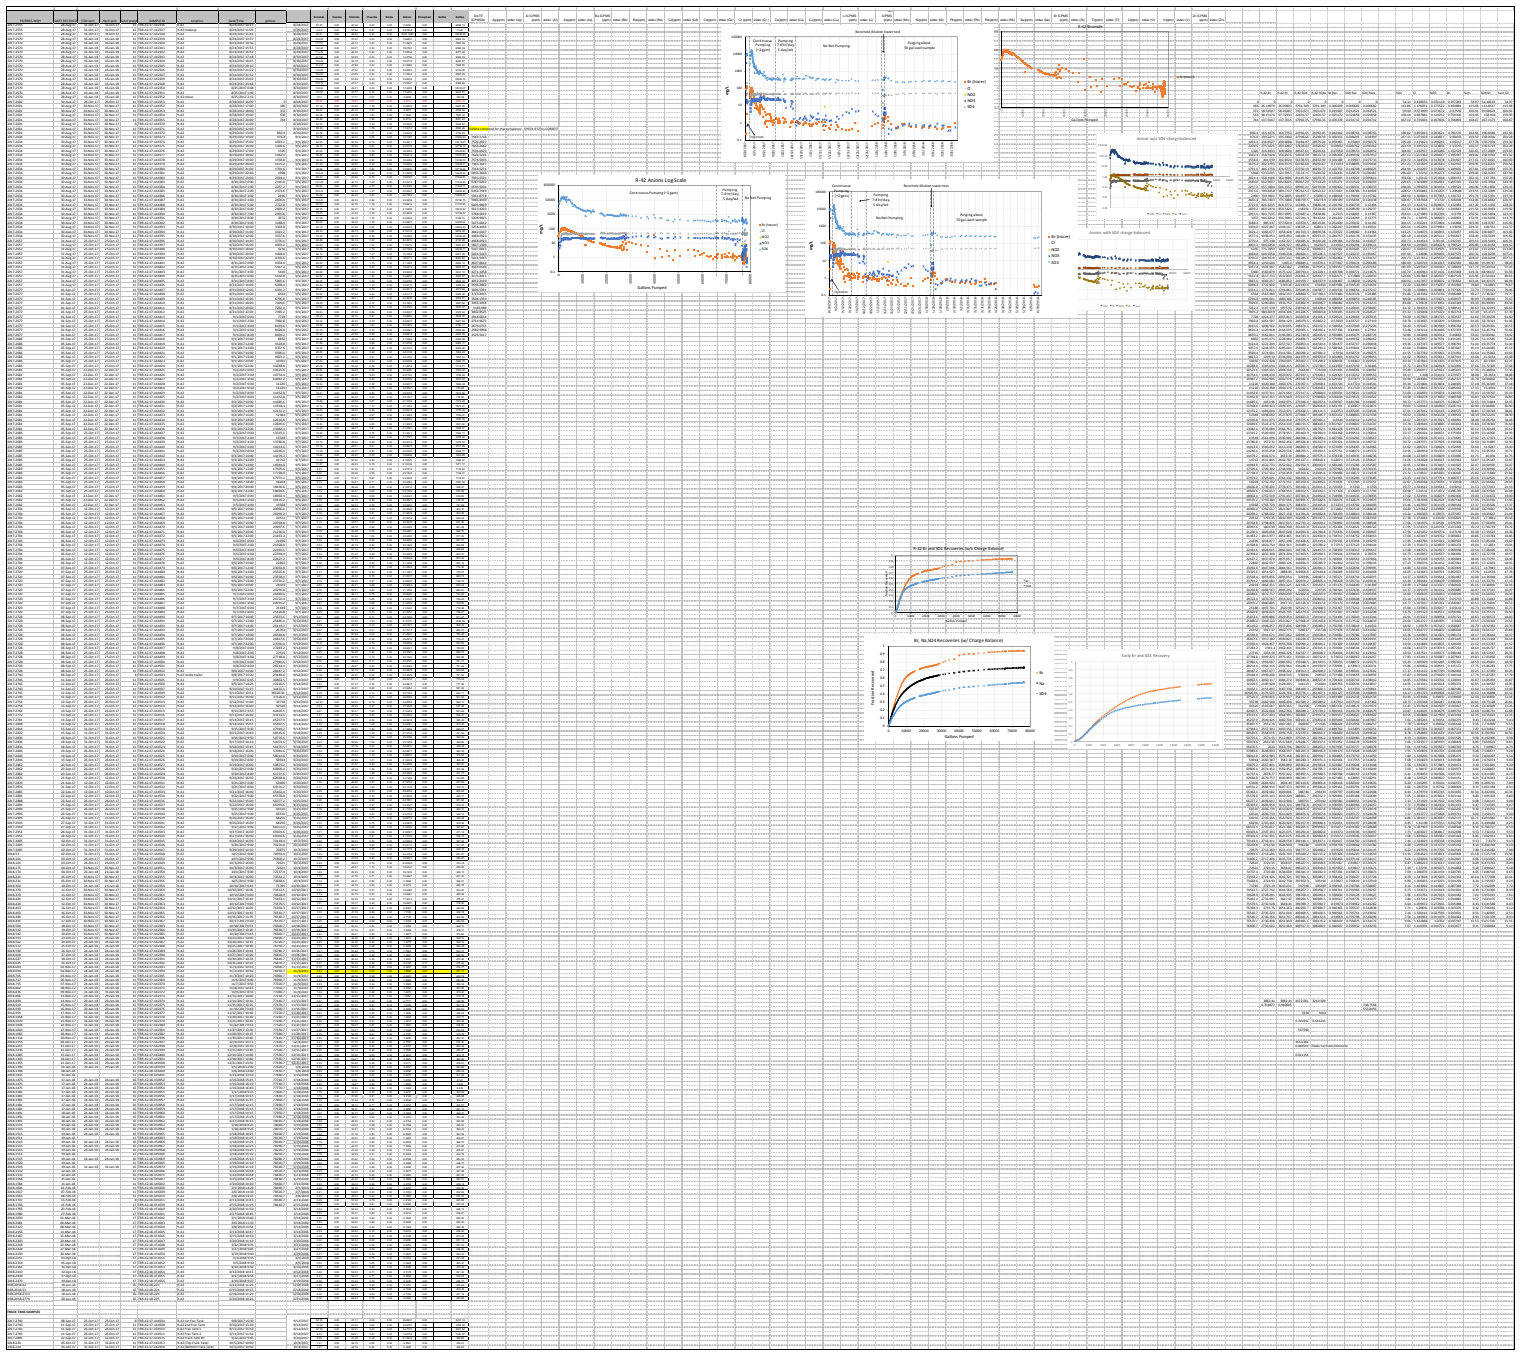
R-42 Anions LogScale

Continuous Pumping (~3 gpm)

Pumping 7-8 hr/day 5 day/wk

No Net Pumping

Benchtop dilution inspection

Purging about 50 gal each sample

Gallons Pumped

Br (tracer)

Cl

NO2

NO3

SO4

Anions w/o SO4 charge balanced

Anions with SO4 charge balanced

R-42 Br and SO4 Recoveries (w/o Charge Balance)

Br, Na,SO4 Recoveries (w/ Charge Balance)

Br

Na

SO4

Gallons Pumped

Early Br and SO4 Recovery

FINAL TANK SAMPLES

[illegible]